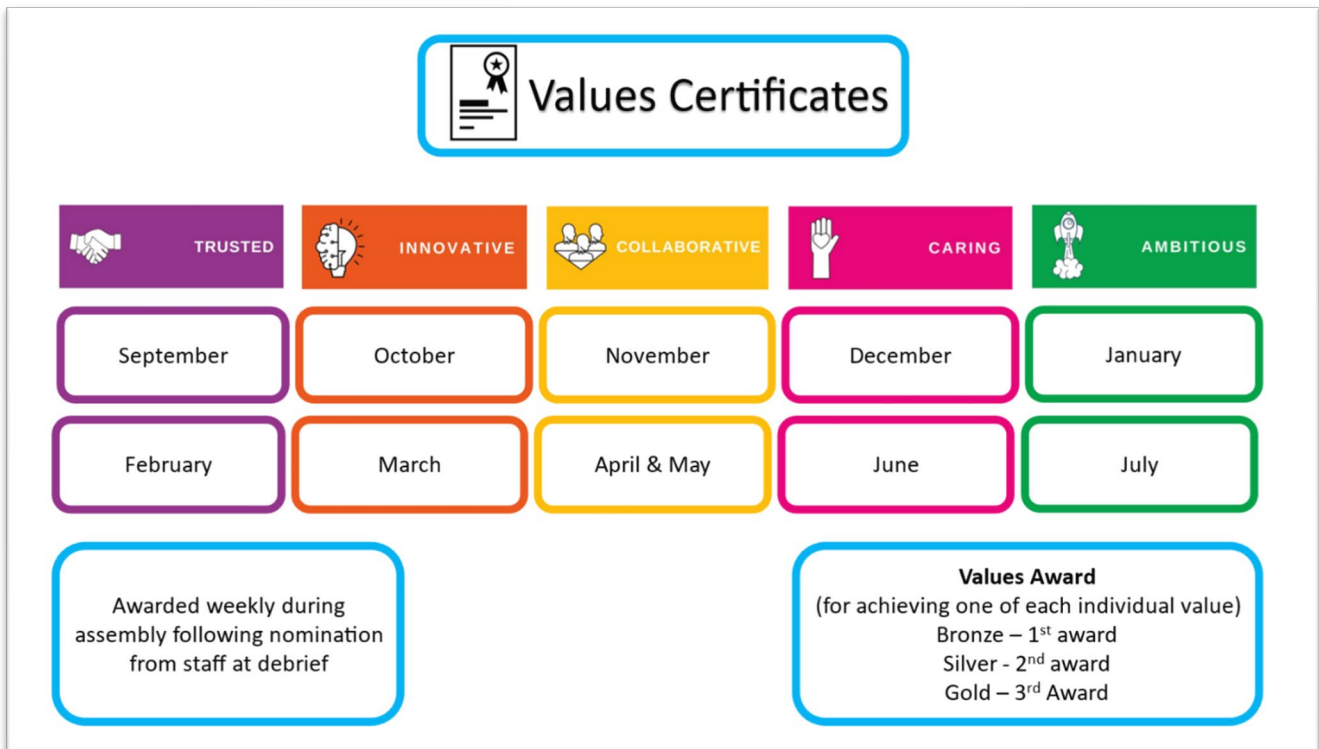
Values Certificates

| TRUSTED | INNOVATIVE | COLLABORATIVE | CARING | AMBITIOUS |
|---|---|---|---|---|
| September | October | November | December | January |
| February | March | April & May | June | July |

Awarded weekly during assembly following nomination from staff at debrief

**Values Award**
(for achieving one of each individual value)
Bronze – 1$^{st}$ award
Silver - 2$^{nd}$ award
Gold – 3$^{rd}$ Award